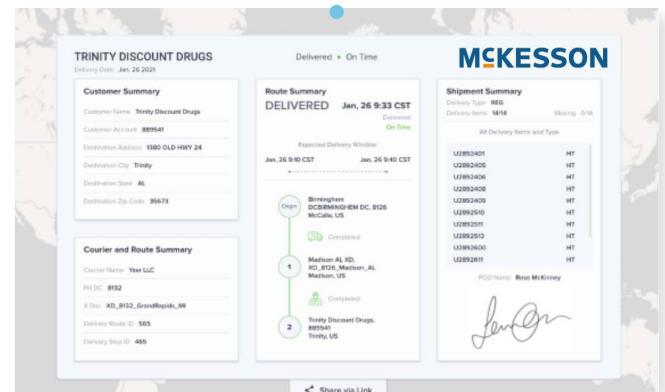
TRINITY DISCOUNT DRUGS
Delivery Date: Jan. 26 2021

Delivered • On Time

MCKESSON

Customer Summary

Customer Name Trinity Discount Drugs
Customer Account 889541
Destination Address 1380 OLD HWY 24
Destination City Trinity
Destination State AL
Destination Zip Code 35673

Courier and Route Summary

Courier Name Yaw LLC
Fill DC 8132
X Doc XD_8132_GrandRapids_MI
Delivery Route ID 565
Delivery Stop ID 465

Route Summary
DELIVERED Jan, 26 9:33 CST
Delivered
On Time

Expected Delivery Window
Jan, 26 9:10 CST Jan, 26 9:40 CST

Origin
Birmingham
DCBIRMINGHEM DC, 8126
McCalla, US

Completed

1
Madison AL XD,
XD_8126_Madison_AL
Madison, US

Completed

2
Trinity Discount Drugs,
889541
Trinity, US

Shipment Summary
Delivery Type RBG
Delivery Items 14/14 Missing 0/14

All Delivery Items and Type

| | |
|---|---|
| U2892401 | HT |
| U2892405 | HT |
| U2892406 | HT |
| U2892408 | HT |
| U2892409 | HT |
| U2892510 | HT |
| U2892511 | HT |
| U2892513 | HT |
| U2892600 | HT |
| U2892611 | HT |

POD Name Rose McKinney

Share via Link